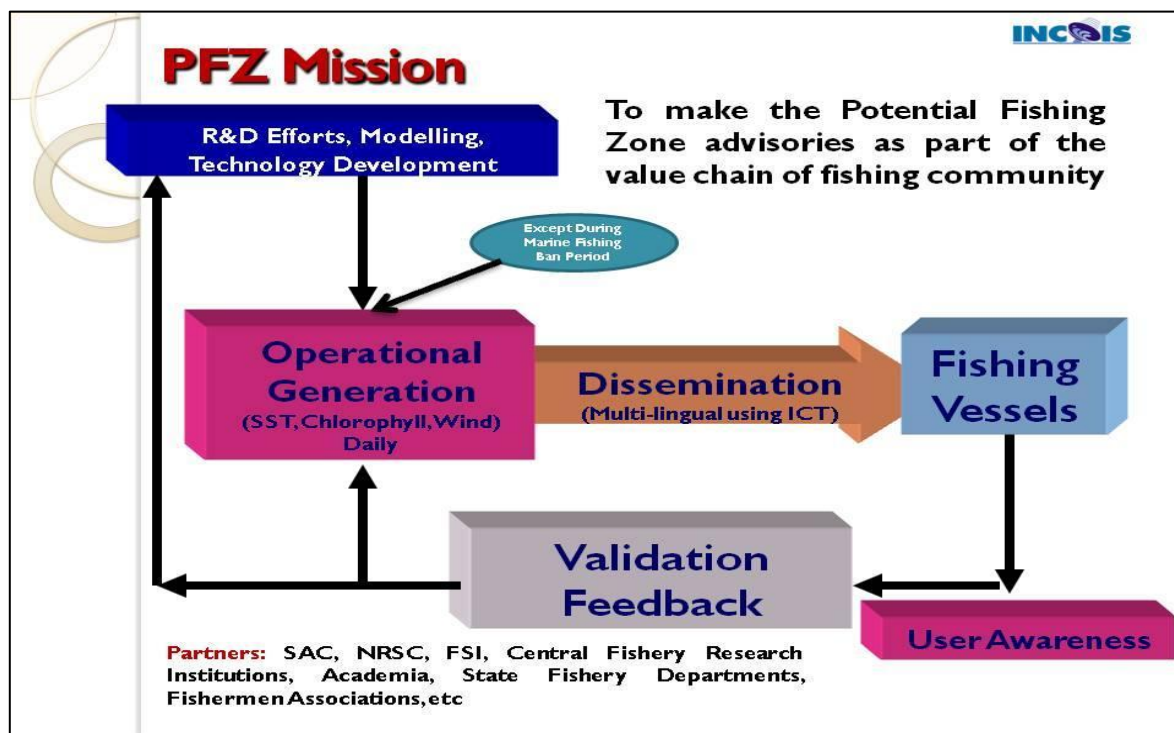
INCOIS

PFZ Mission

R&D Efforts, Modelling, Technology Development

To make the Potential Fishing Zone advisories as part of the value chain of fishing community

Except During Marine Fishing Ban Period

Operational Generation
(SST, Chlorophyll, Wind)
Daily

Dissemination
(Multi-lingual using ICT)

Fishing Vessels

Validation Feedback

User Awareness

Partners: SAC, NRSC, FSI, Central Fishery Research Institutions, Academia, State Fishery Departments, Fishermen Associations, etc